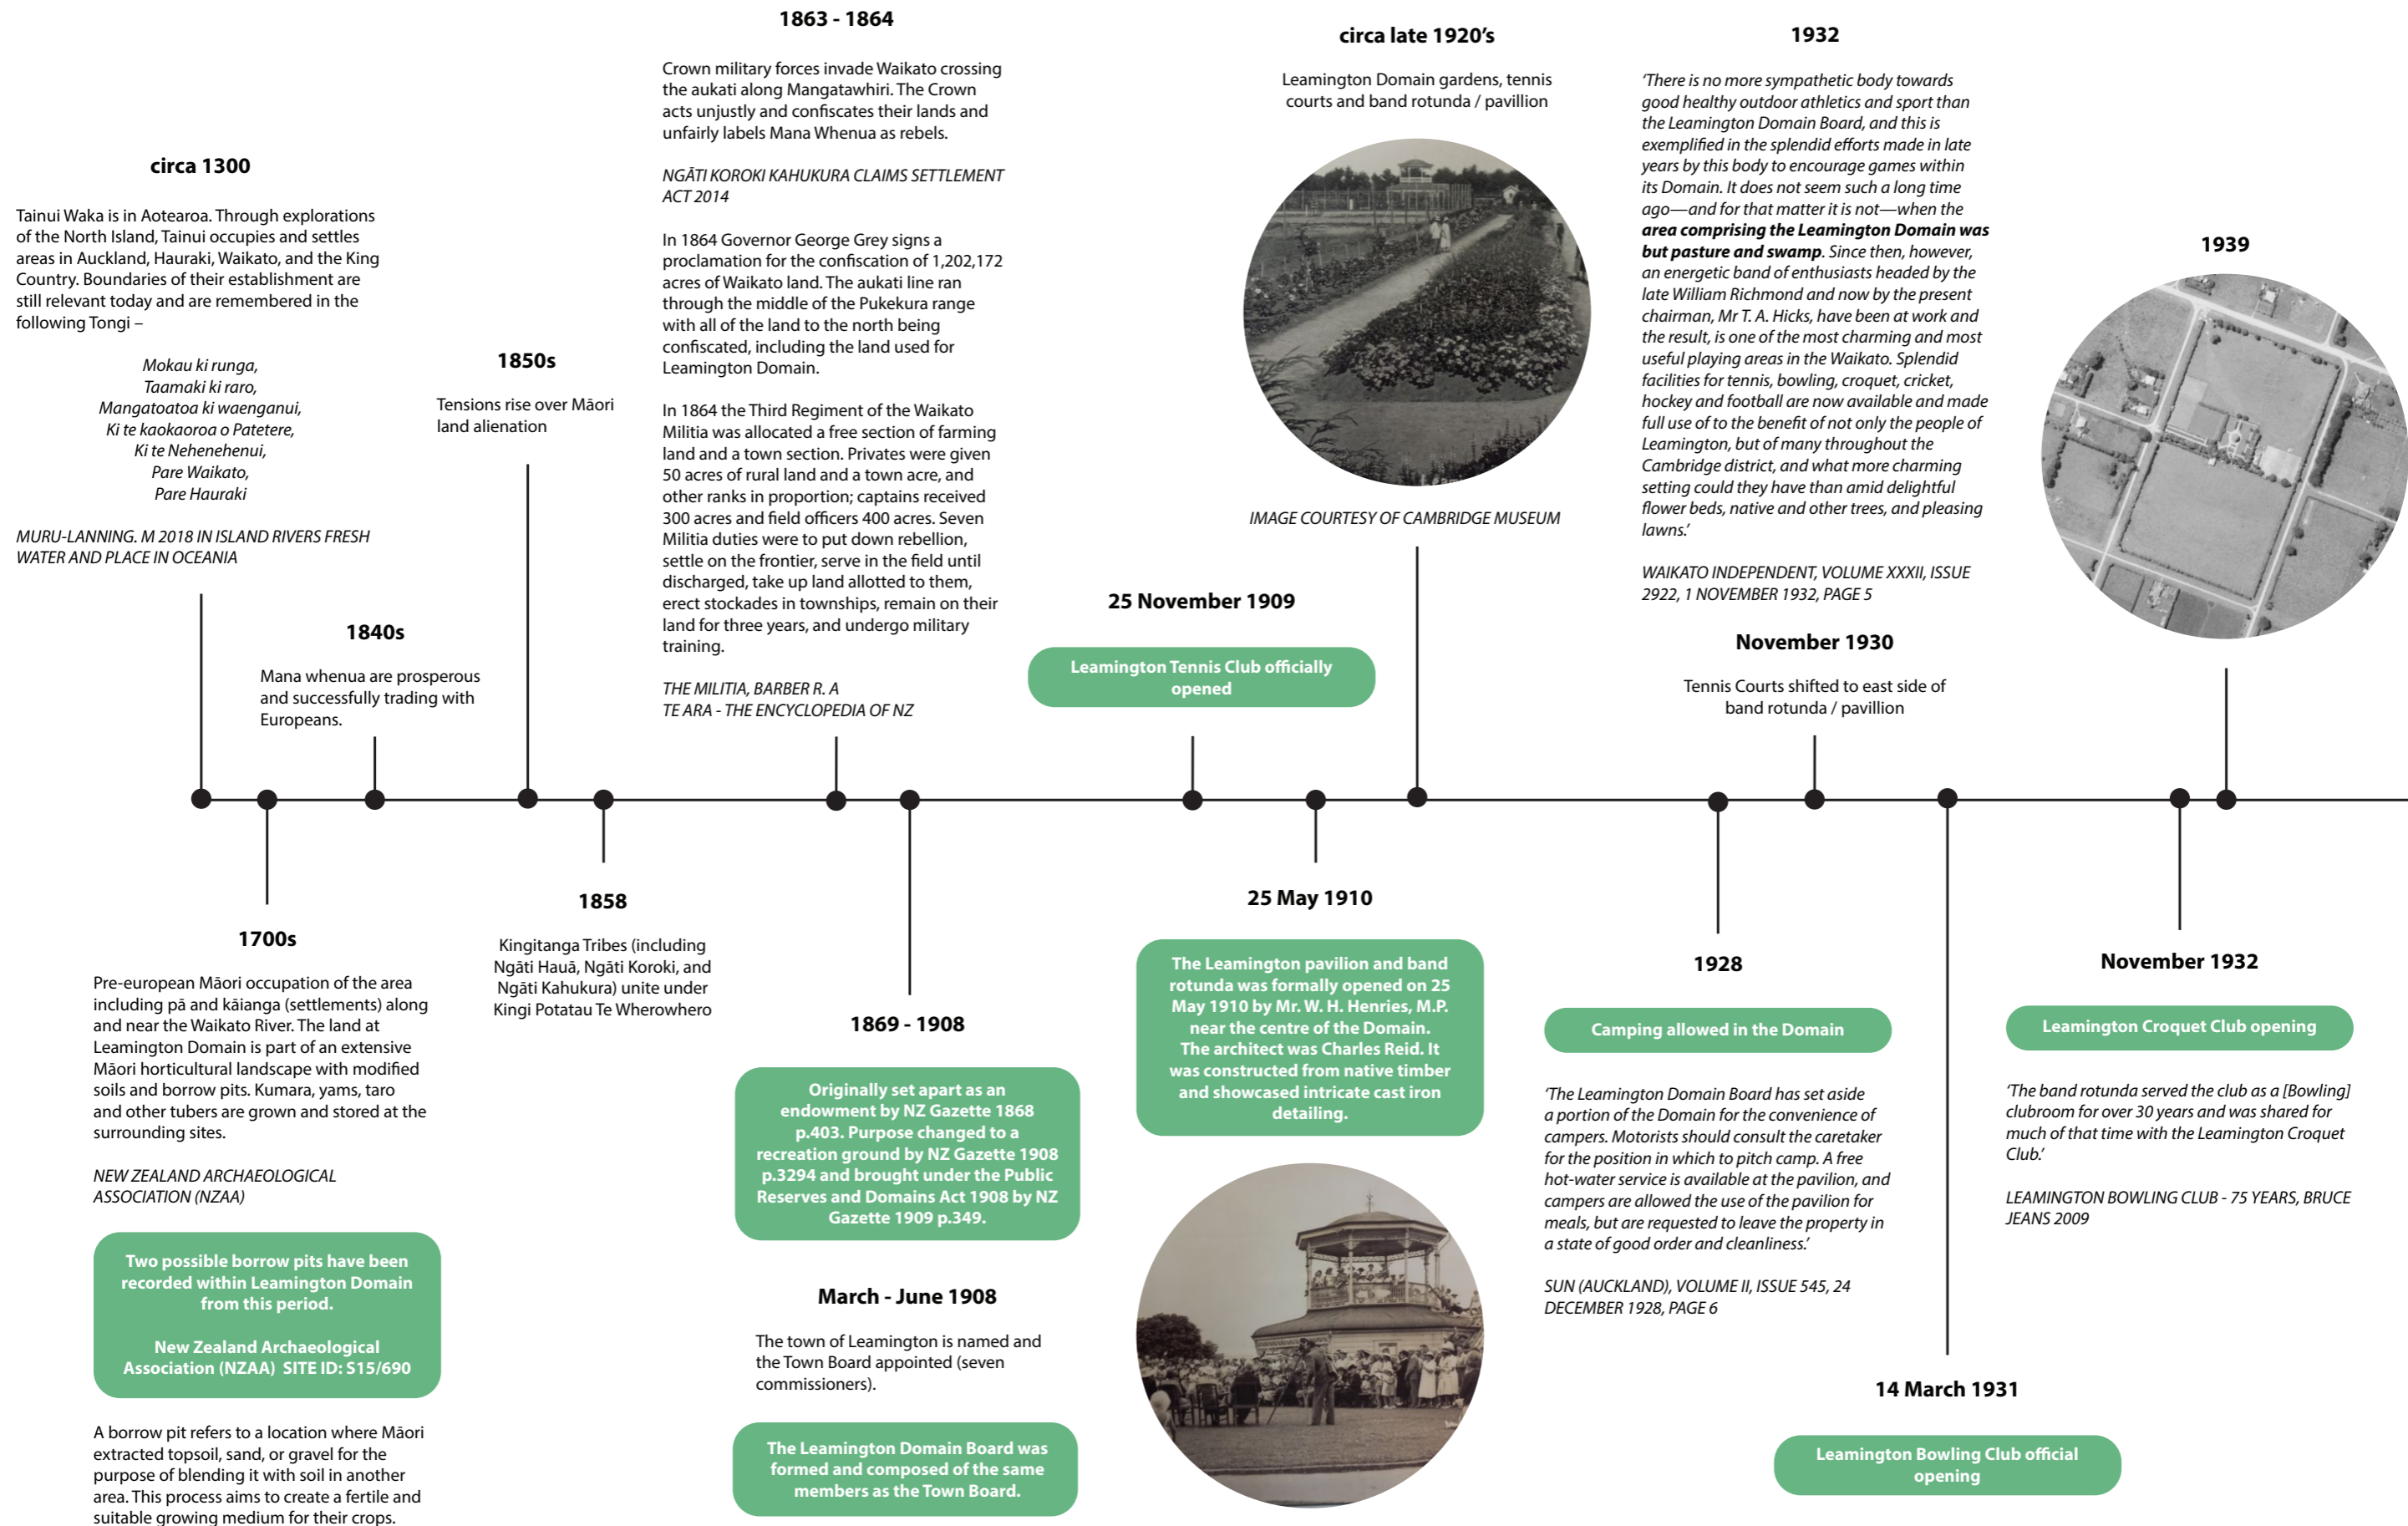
circa 1300

Tainui Waka is in Aotearoa. Through explorations of the North Island, Tainui occupies and settles areas in Auckland, Hauraki, Waikato, and the King Country. Boundaries of their establishment are still relevant today and are remembered in the following Tongi –

*Mokau ki runga,*
*Taamaki ki raro,*
*Mangatoatoa ki waenganui,*
*Ki te kaokaoroa o Patetere,*
*Ki te Nehenehenui,*
*Pare Waikato,*
*Pare Hauraki*

*MURU-LANNING. M 2018 IN ISLAND RIVERS FRESH WATER AND PLACE IN OCEANIA*

1840s

Mana whenua are prosperous and successfully trading with Europeans.

1850s

Tensions rise over Māori land alienation

1863 - 1864

Crown military forces invade Waikato crossing the aukati along Mangatawhiri. The Crown acts unjustly and confiscates their lands and unfairly labels Mana Whenua as rebels.

*NGĀTI KOROKI KAHUKURA CLAIMS SETTLEMENT ACT 2014*

In 1864 Governor George Grey signs a proclamation for the confiscation of 1,202,172 acres of Waikato land. The aukati line ran through the middle of the Pukekura range with all of the land to the north being confiscated, including the land used for Leamington Domain.

In 1864 the Third Regiment of the Waikato Militia was allocated a free section of farming land and a town section. Privates were given 50 acres of rural land and a town acre, and other ranks in proportion; captains received 300 acres and field officers 400 acres. Seven Militia duties were to put down rebellion, settle on the frontier, serve in the field until discharged, take up land allotted to them, erect stockades in townships, remain on their land for three years, and undergo military training.

*THE MILITIA, BARBER R. A*
*TE ARA - THE ENCYCLOPEDIA OF NZ*

25 November 1909

Leamington Tennis Club officially opened

circa late 1920's

Leamington Domain gardens, tennis courts and band rotunda / pavillion

*IMAGE COURTESY OF CAMBRIDGE MUSEUM*

1932

*'There is no more sympathetic body towards good healthy outdoor athletics and sport than the Leamington Domain Board, and this is exemplified in the splendid efforts made in late years by this body to encourage games within its Domain. It does not seem such a long time ago—and for that matter it is not—when the* ***area comprising the Leamington Domain was but pasture and swamp****. Since then, however, an energetic band of enthusiasts headed by the late William Richmond and now by the present chairman, Mr T. A. Hicks, have been at work and the result, is one of the most charming and most useful playing areas in the Waikato. Splendid facilities for tennis, bowling, croquet, cricket, hockey and football are now available and made full use of to the benefit of not only the people of Leamington, but of many throughout the Cambridge district, and what more charming setting could they have than amid delightful flower beds, native and other trees, and pleasing lawns.'*

*WAIKATO INDEPENDENT, VOLUME XXXII, ISSUE 2922, 1 NOVEMBER 1932, PAGE 5*

November 1930

Tennis Courts shifted to east side of band rotunda / pavillion

1939

1700s

Pre-european Māori occupation of the area including pā and kāianga (settlements) along and near the Waikato River. The land at Leamington Domain is part of an extensive Māori horticultural landscape with modified soils and borrow pits. Kumara, yams, taro and other tubers are grown and stored at the surrounding sites.

*NEW ZEALAND ARCHAEOLOGICAL ASSOCIATION (NZAA)*

Two possible borrow pits have been recorded within Leamington Domain from this period.

New Zealand Archaeological Association (NZAA) SITE ID: S15/690

A borrow pit refers to a location where Māori extracted topsoil, sand, or gravel for the purpose of blending it with soil in another area. This process aims to create a fertile and suitable growing medium for their crops.

1858

Kingitanga Tribes (including Ngāti Hauā, Ngāti Koroki, and Ngāti Kahukura) unite under Kingi Potatau Te Wherowhero

1869 - 1908

Originally set apart as an endowment by NZ Gazette 1868 p.403. Purpose changed to a recreation ground by NZ Gazette 1908 p.3294 and brought under the Public Reserves and Domains Act 1908 by NZ Gazette 1909 p.349.

March - June 1908

The town of Leamington is named and the Town Board appointed (seven commissioners).

The Leamington Domain Board was formed and composed of the same members as the Town Board.

25 May 1910

The Leamington pavilion and band rotunda was formally opened on 25 May 1910 by Mr. W. H. Henries, M.P. near the centre of the Domain. The architect was Charles Reid. It was constructed from native timber and showcased intricate cast iron detailing.

1928

Camping allowed in the Domain

*'The Leamington Domain Board has set aside a portion of the Domain for the convenience of campers. Motorists should consult the caretaker for the position in which to pitch camp. A free hot-water service is available at the pavilion, and campers are allowed the use of the pavilion for meals, but are requested to leave the property in a state of good order and cleanliness.'*

*SUN (AUCKLAND), VOLUME II, ISSUE 545, 24 DECEMBER 1928, PAGE 6*

14 March 1931

Leamington Bowling Club official opening

November 1932

Leamington Croquet Club opening

*'The band rotunda served the club as a [Bowling] clubroom for over 30 years and was shared for much of that time with the Leamington Croquet Club.'*

*LEAMINGTON BOWLING CLUB - 75 YEARS, BRUCE JEANS 2009*